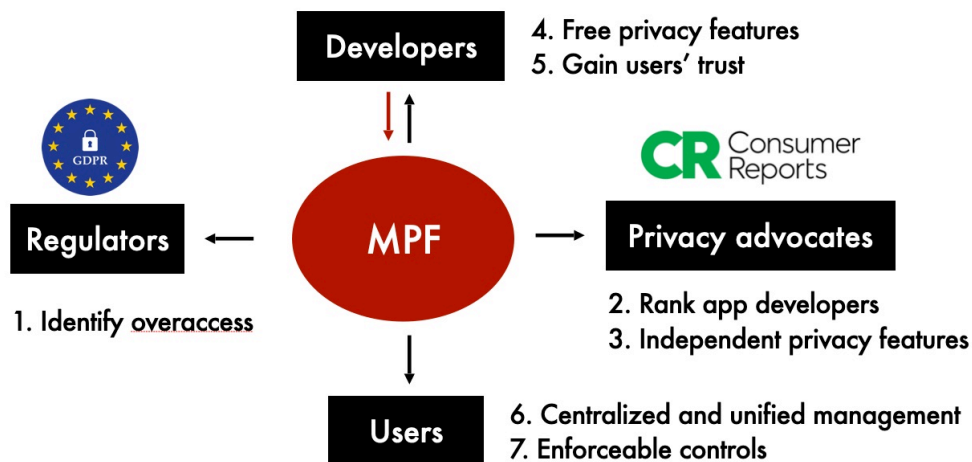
Developers

4. Free privacy features
5. Gain users' trust

GDPR

CR Consumer Reports

Regulators

MPF

Privacy advocates

1. Identify overaccess

2. Rank app developers
3. Independent privacy features

Users

6. Centralized and unified management
7. Enforceable controls